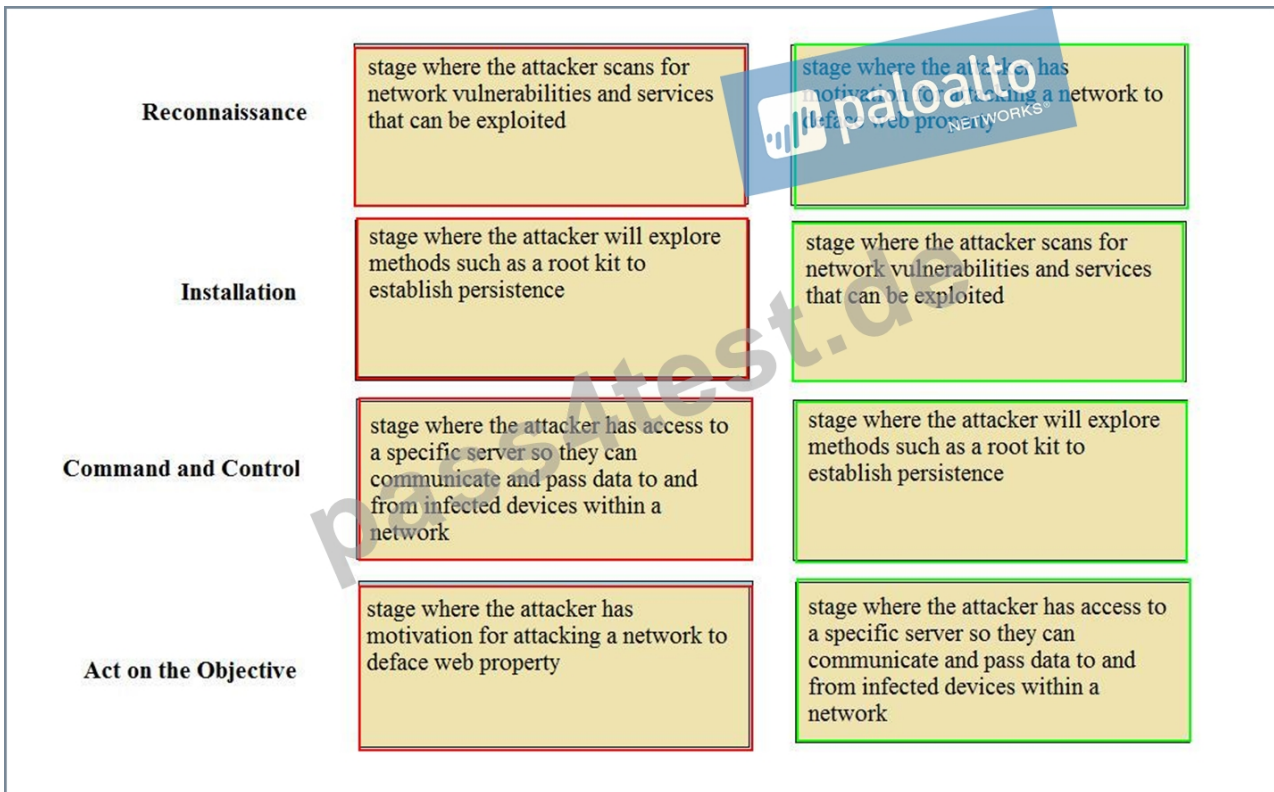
| | | |
|---|---|---|
| Reconnaissance | stage where the attacker scans for network vulnerabilities and services that can be exploited | stage where the attacker has motivation for attacking a network to deface web property |
| Installation | stage where the attacker will explore methods such as a root kit to establish persistence | stage where the attacker scans for network vulnerabilities and services that can be exploited |
| Command and Control | stage where the attacker has access to a specific server so they can communicate and pass data to and from infected devices within a network | stage where the attacker will explore methods such as a root kit to establish persistence |
| Act on the Objective | stage where the attacker has motivation for attacking a network to deface web property | stage where the attacker has access to a specific server so they can communicate and pass data to and from infected devices within a network |

paloalto NETWORKS

pass4test.de